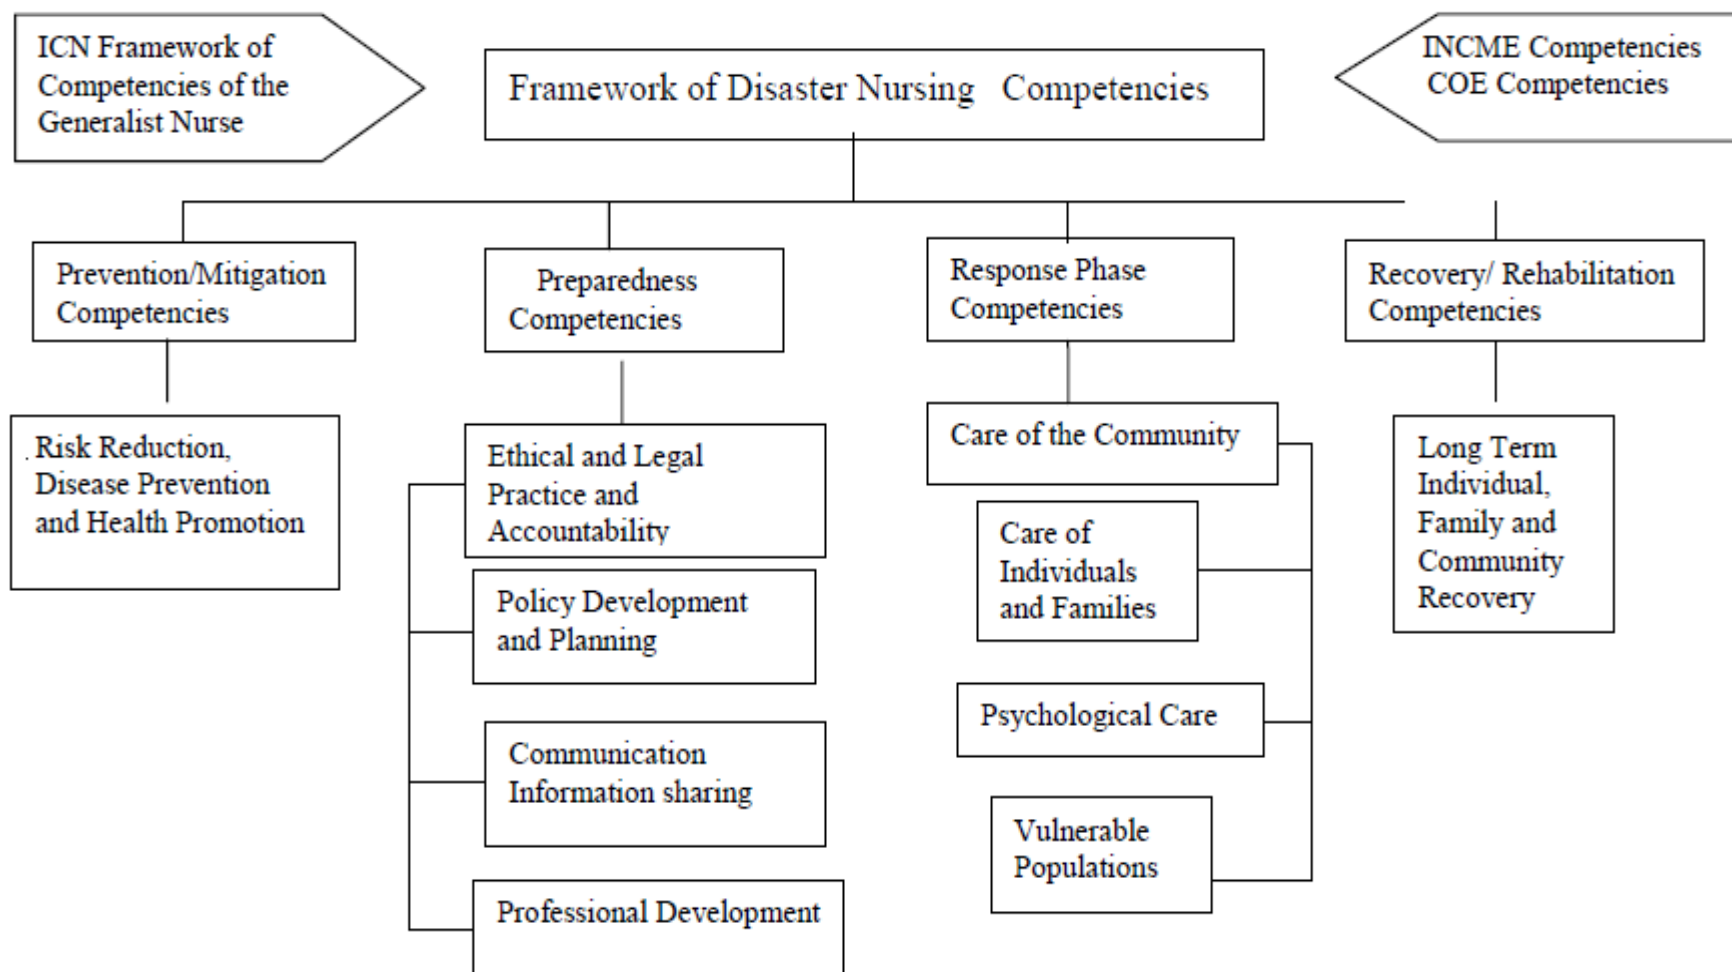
ICN Framework of Competencies of the Generalist Nurse

Framework of Disaster Nursing Competencies

INCME Competencies
COE Competencies

Prevention/Mitigation Competencies

Preparedness Competencies

Response Phase Competencies

Recovery/ Rehabilitation Competencies

Risk Reduction, Disease Prevention and Health Promotion

Ethical and Legal Practice and Accountability

Policy Development and Planning

Communication Information sharing

Professional Development

Care of the Community

Care of Individuals and Families

Psychological Care

Vulnerable Populations

Long Term Individual, Family and Community Recovery